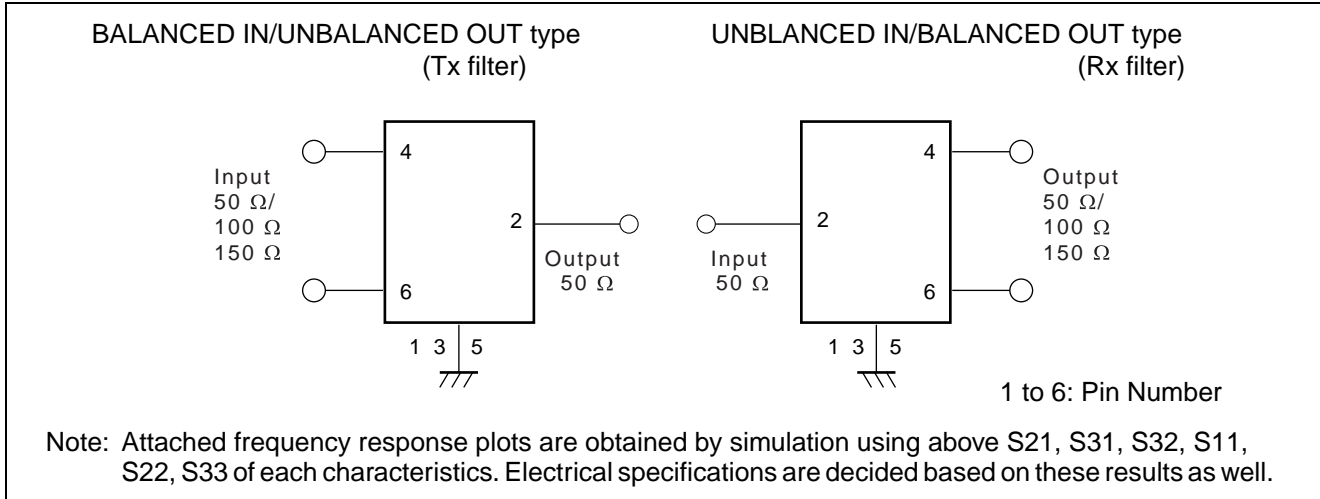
BALANCED IN/UNBALANCED OUT type
(Tx filter)

UNBLANCED IN/BALANCED OUT type
(Rx filter)

4

Input
50 Ω/
100 Ω
150 Ω

2

6

Output
50 Ω

1 3 5

2

4

Output
50 Ω/
100 Ω
150 Ω

Input
50 Ω

6

1 3 5

1 to 6: Pin Number

Note: Attached frequency response plots are obtained by simulation using above S21, S31, S32, S11, S22, S33 of each characteristics. Electrical specifications are decided based on these results as well.